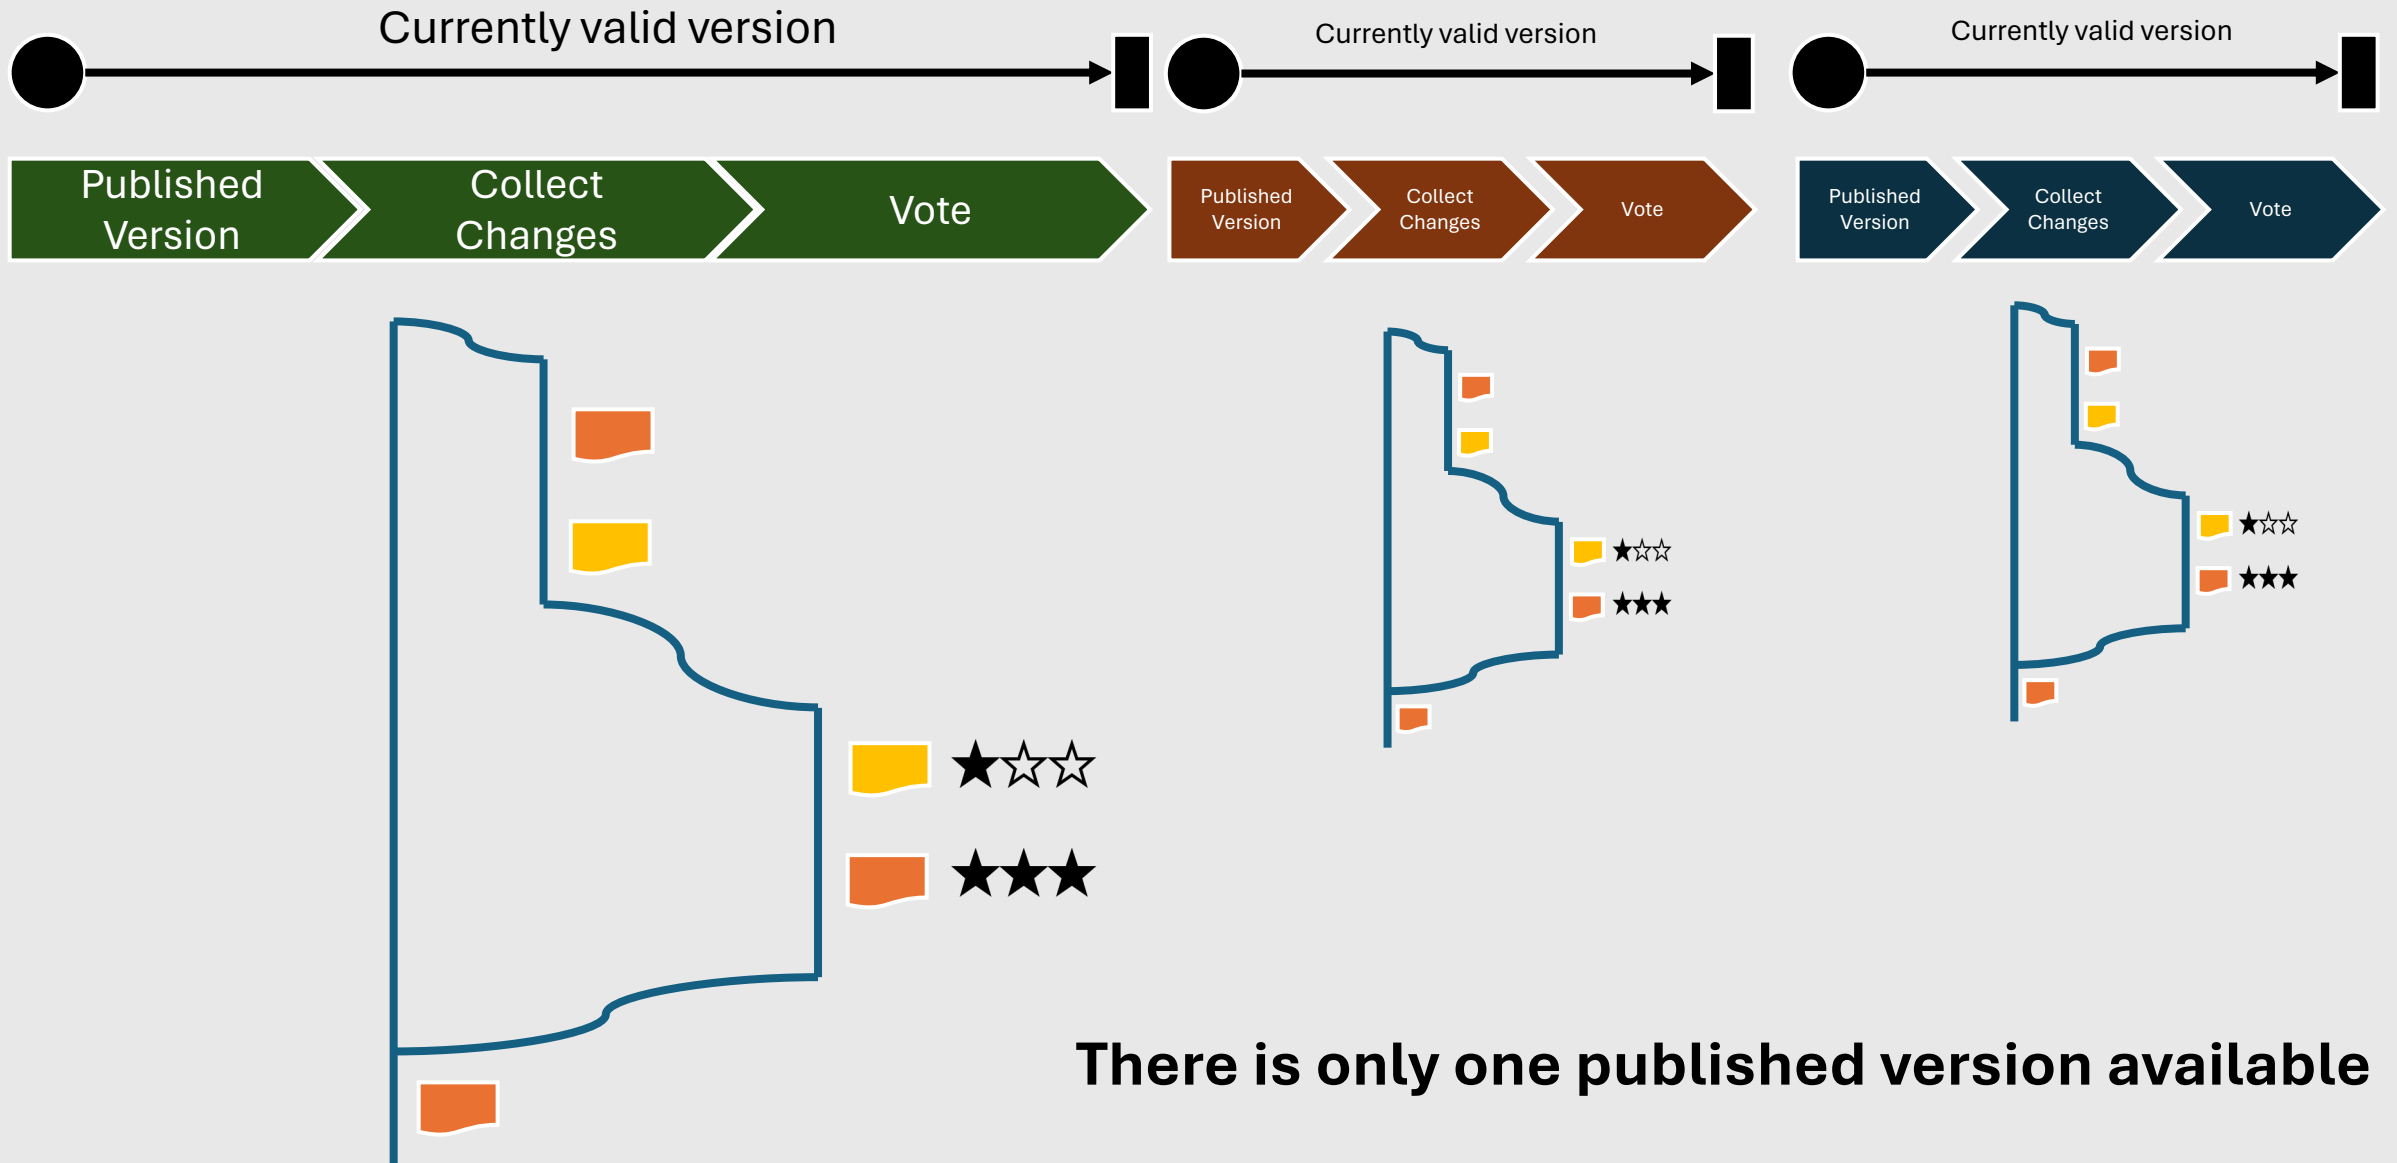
Currently valid version

Currently valid version

Currently valid version

Published Version

Collect Changes

Vote

Published Version

Collect Changes

Vote

Published Version

Collect Changes

Vote

★☆☆

★★★

★☆☆

★★★

★☆☆

★★★

There is only one published version available